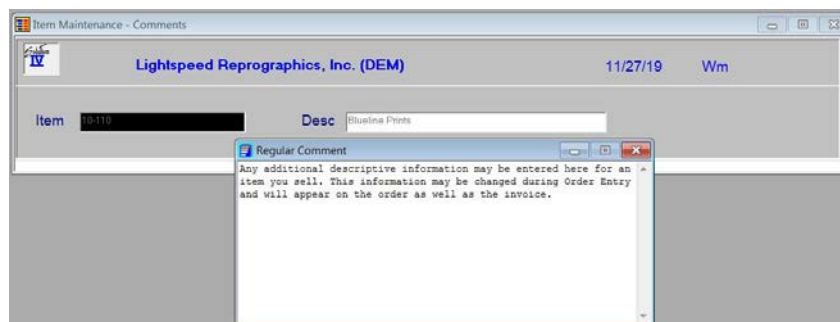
Item Maintenance - Comments

IV

Lightspeed Reprographics, Inc. (DEM)

11/27/19

Wm

Item 10-110

Desc Blueline Prints

Regular Comment

Any additional descriptive information may be entered here for an item you sell. This information may be changed during Order Entry and will appear on the order as well as the invoice.